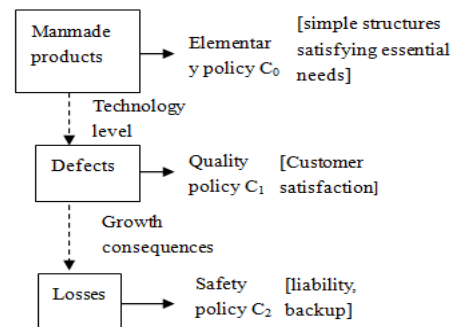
Manmade products

Elementary policy $C_0$

[simple structures satisfying essential needs]

Technology level

Defects

Quality policy $C_1$

[Customer satisfaction]

Growth consequences

Losses

Safety policy $C_2$

[liability, backup]